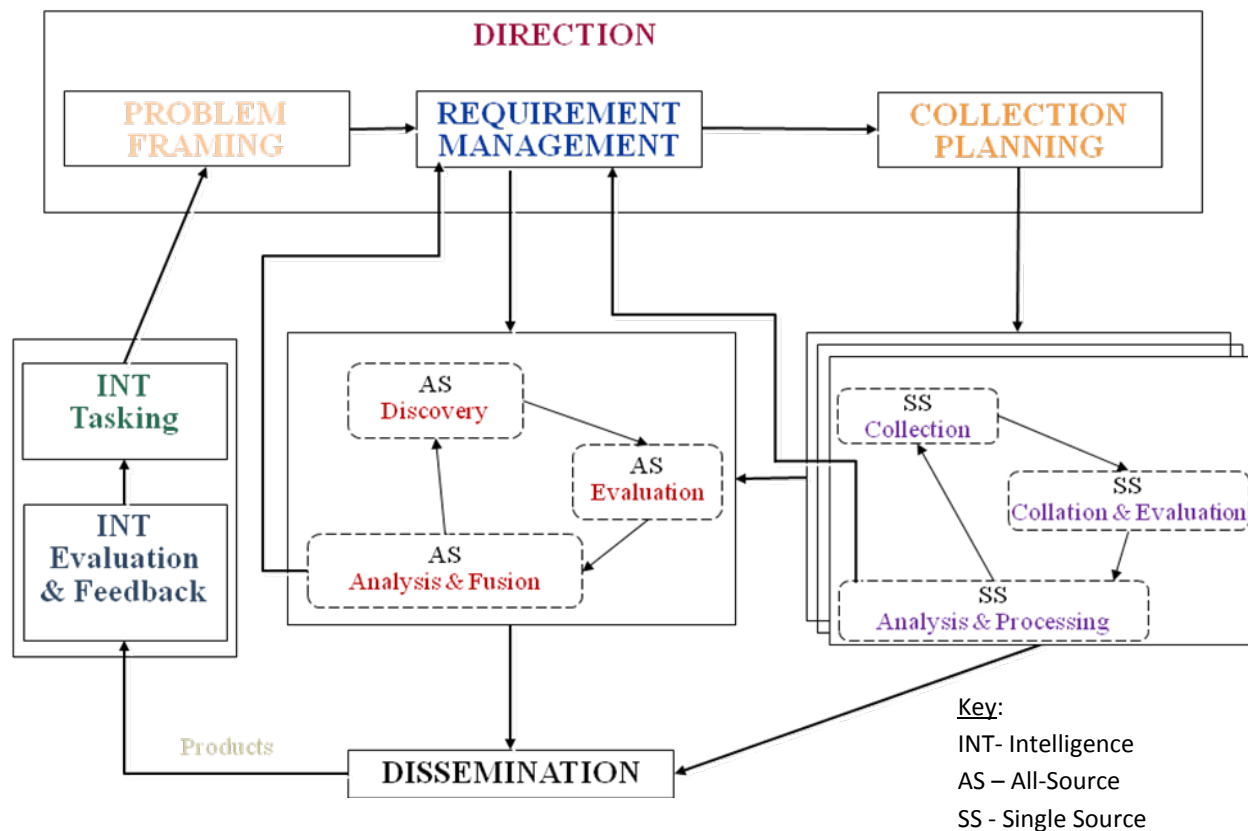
DIRECTION

PROBLEM FRAMING

REQUIREMENT MANAGEMENT

COLLECTION PLANNING

INT Tasking

INT Evaluation & Feedback

AS Discovery

AS Evaluation

AS Analysis & Fusion

SS Collection

SS Collation & Evaluation

SS Analysis & Processing

Products

DISSEMINATION

Key:
INT- Intelligence
AS – All-Source
SS - Single Source